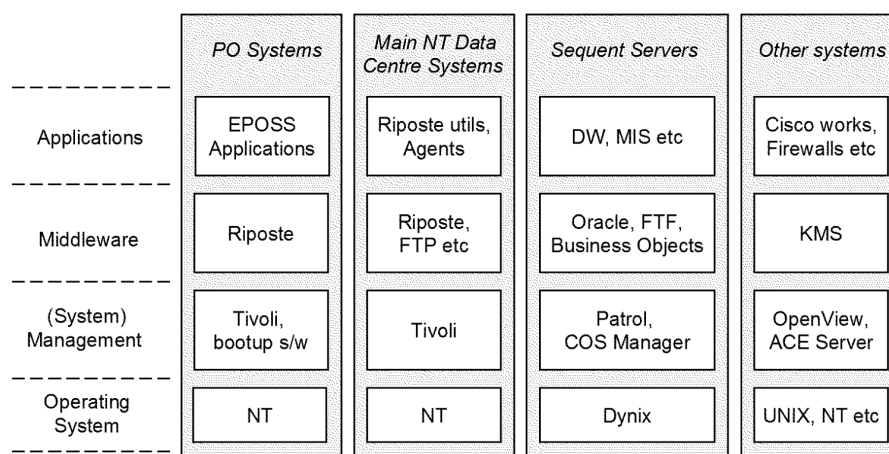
| | PO Systems | Main NT Data Centre Systems | Sequent Servers | Other systems |
|---|---|---|---|---|
| Applications | EPOSS Applications | Riposte utils, Agents | DW, MIS etc | Cisco works, Firewalls etc |
| Middleware | Riposte | Riposte, FTP etc | Oracle, FTF, Business Objects | KMS |
| (System) Management | Tivoli, bootup s/w | Tivoli | Patrol, COS Manager | OpenView, ACE Server |
| Operating System | NT | NT | Dynix | UNIX, NT etc |